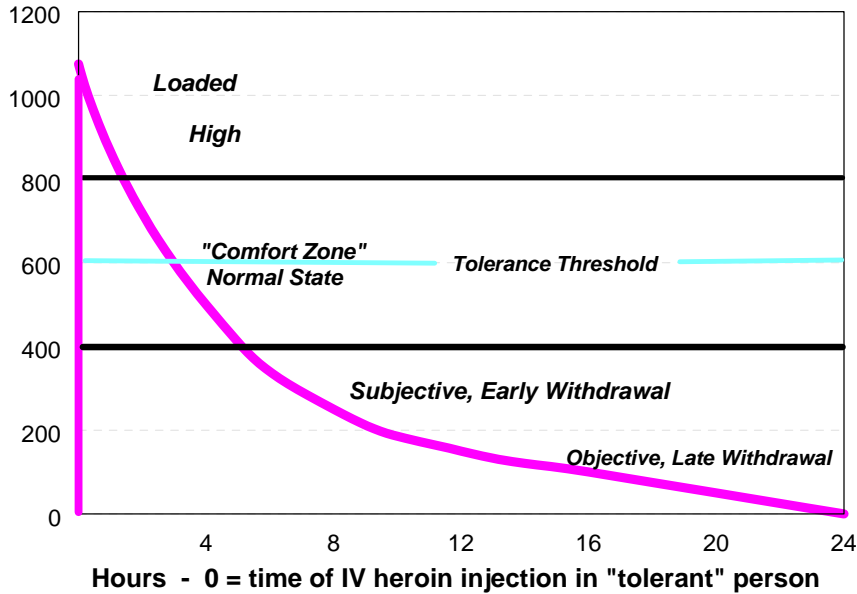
1200
1000
800
600
400
200
0

Loaded

High

"Comfort Zone"
Normal State

Tolerance Threshold

Subjective, Early Withdrawal

Objective, Late Withdrawal

4
8
12
16
20
24

Hours - 0 = time of IV heroin injection in "tolerant" person